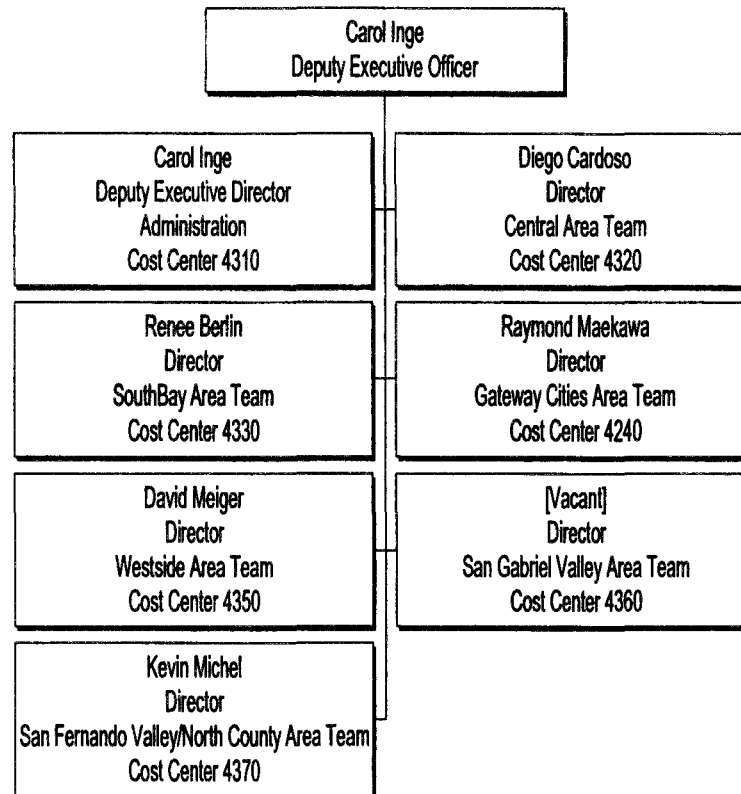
Carol Inge
Deputy Executive Officer

Carol Inge
Deputy Executive Director
Administration
Cost Center 4310

Diego Cardoso
Director
Central Area Team
Cost Center 4320

Renee Berlin
Director
SouthBay Area Team
Cost Center 4330

Raymond Maekawa
Director
Gateway Cities Area Team
Cost Center 4240

David Meiger
Director
Westside Area Team
Cost Center 4350

[Vacant]
Director
San Gabriel Valley Area Team
Cost Center 4360

Kevin Michel
Director
San Fernando Valley/North County Area Team
Cost Center 4370